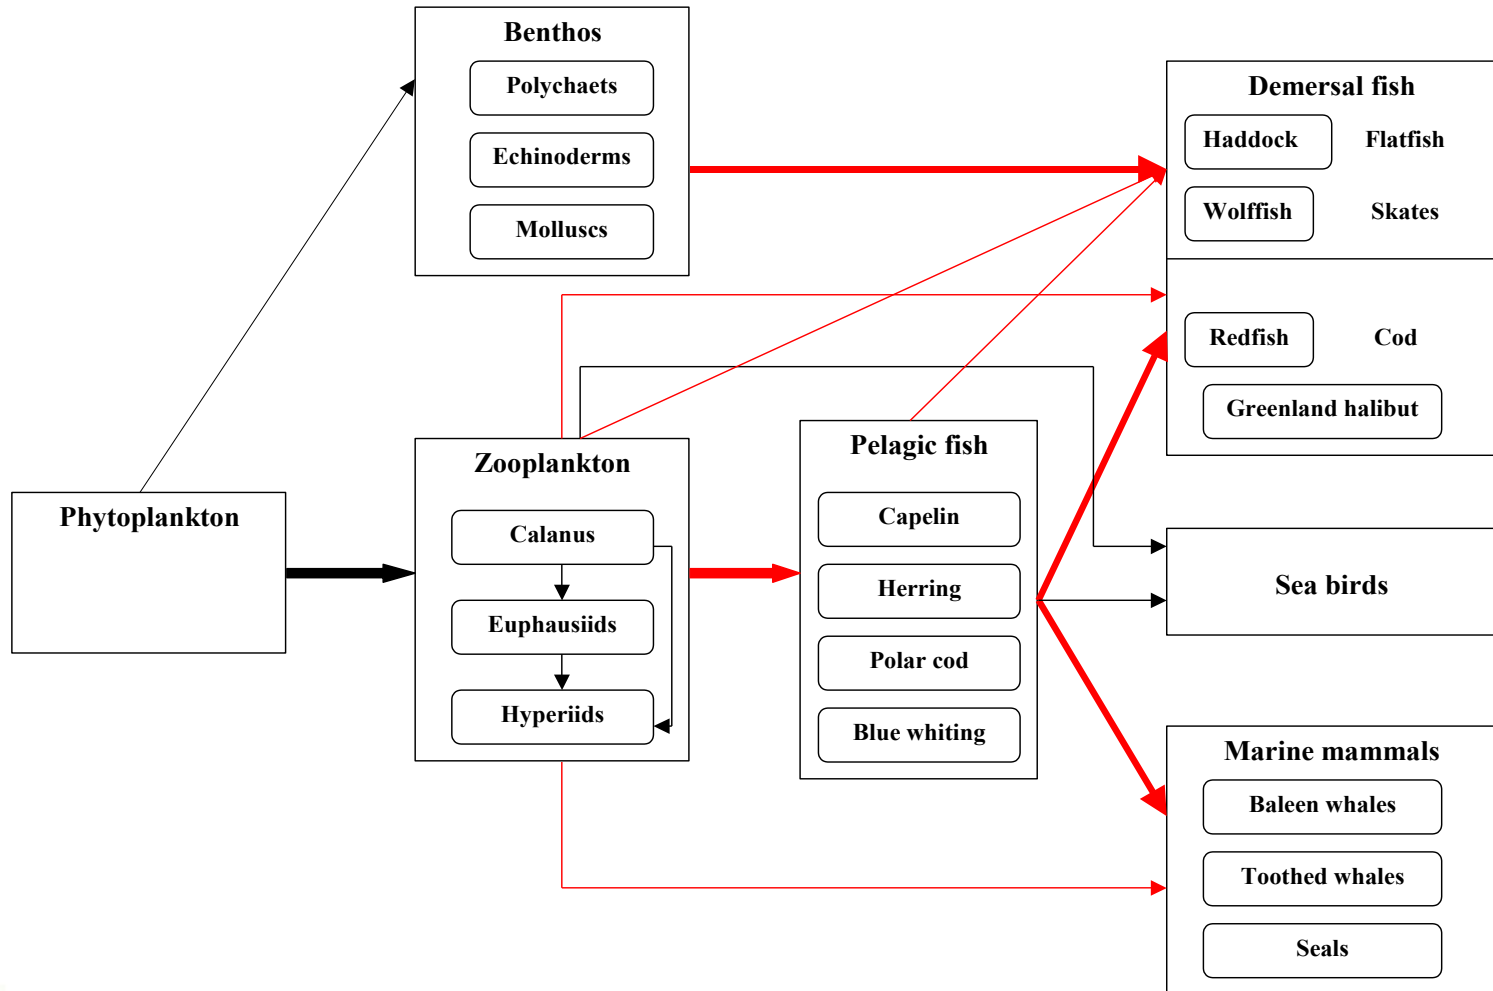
Benthos
Polychaets
Echinoderms
Molluscs

Demersal fish
Haddock
Flatfish
Wolffish
Skates

Redfish
Cod
Greenland halibut

Phytoplankton

Zooplankton
Calanus
Euphausiids
Hyperiids

Pelagic fish
Capelin
Herring
Polar cod
Blue whiting

Sea birds

Marine mammals
Baleen whales
Toothed whales
Seals